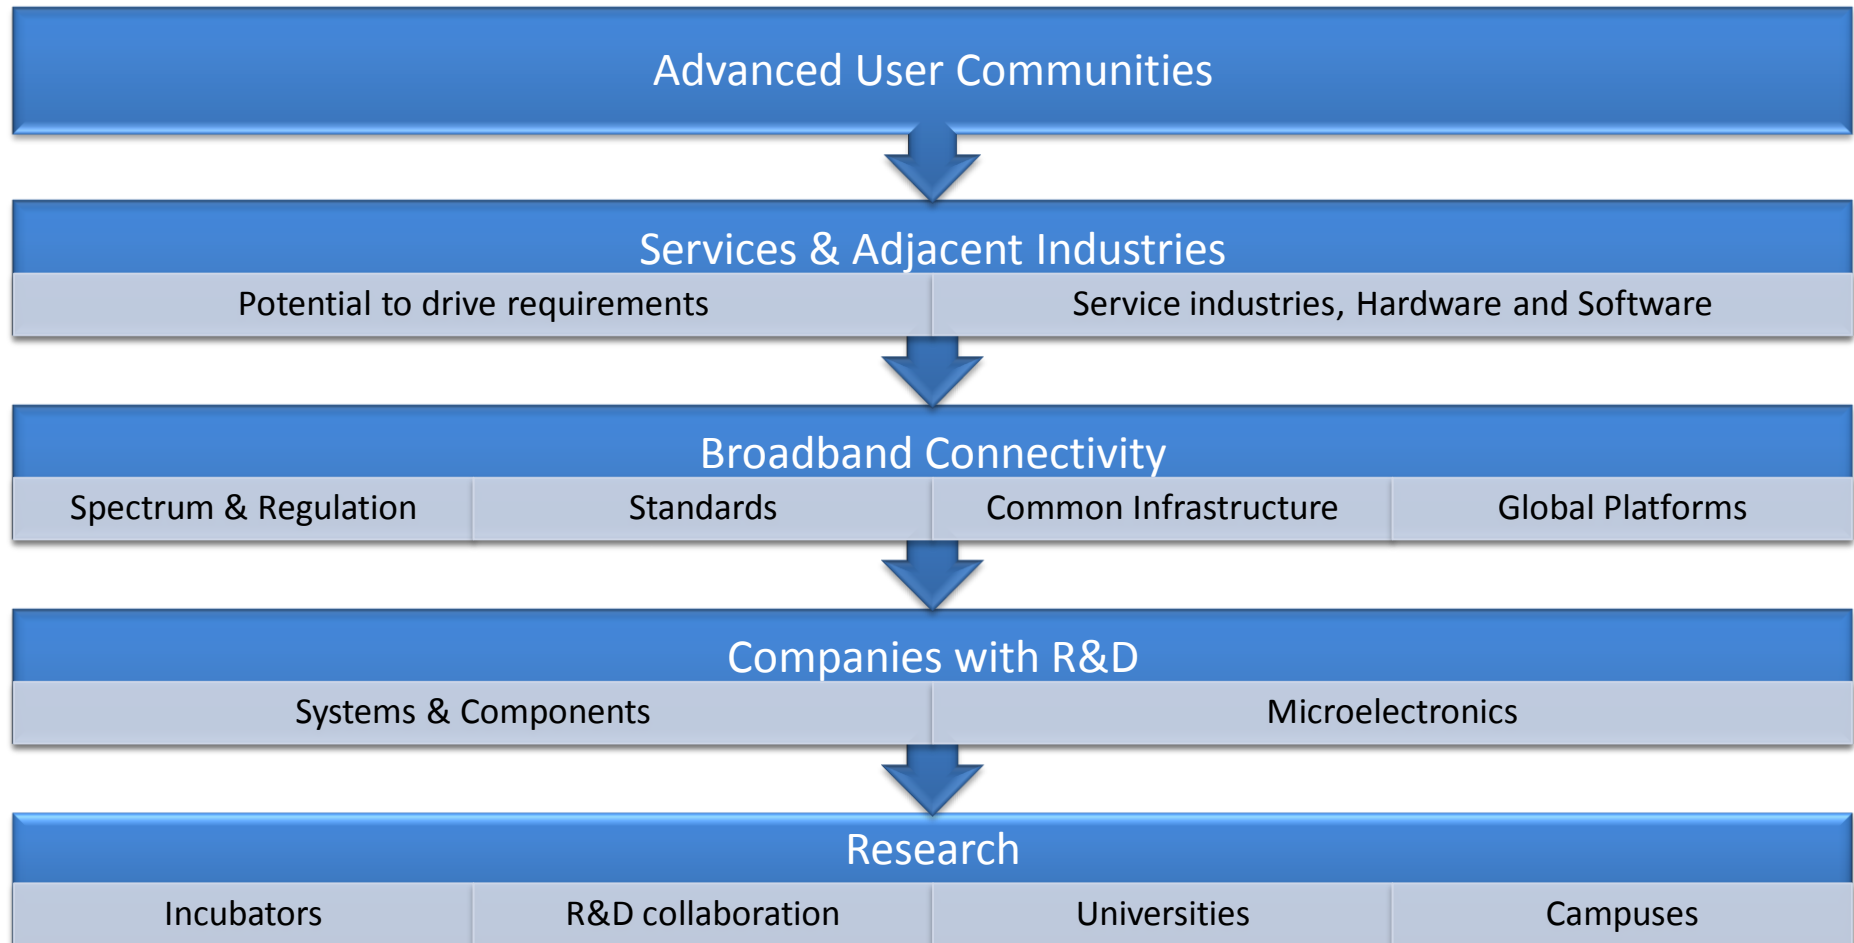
Advanced User Communities

Services & Adjacent Industries

| Potential to drive requirements | Service industries, Hardware and Software |
|---|---|

Broadband Connectivity

| Spectrum & Regulation | Standards | Common Infrastructure | Global Platforms |
|---|---|---|---|

Companies with R&D

| Systems & Components | Microelectronics |
|---|---|

Research

| Incubators | R&D collaboration | Universities | Campuses |
|---|---|---|---|